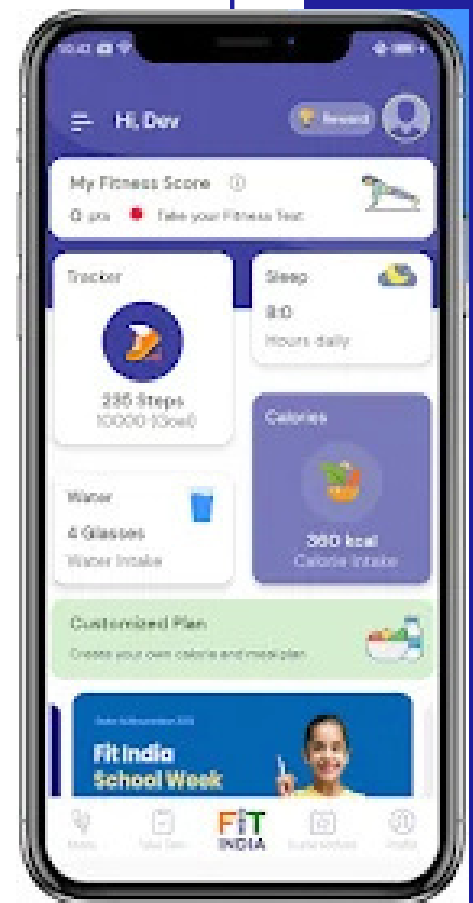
10:42

Hi, Dev

Reward

My Fitness Score

0 pts Take your Fitness Test

Tracker

235 Steps

10000 (Goal)

Sleep

8.0

Hours daily

Calories

Water

4 Glasses

Water Intake

360 kcal

Calorie Intake

Customized Plan

Create your own calorie and meal plan

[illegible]

Fit India School Week

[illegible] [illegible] FIT INDIA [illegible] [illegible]